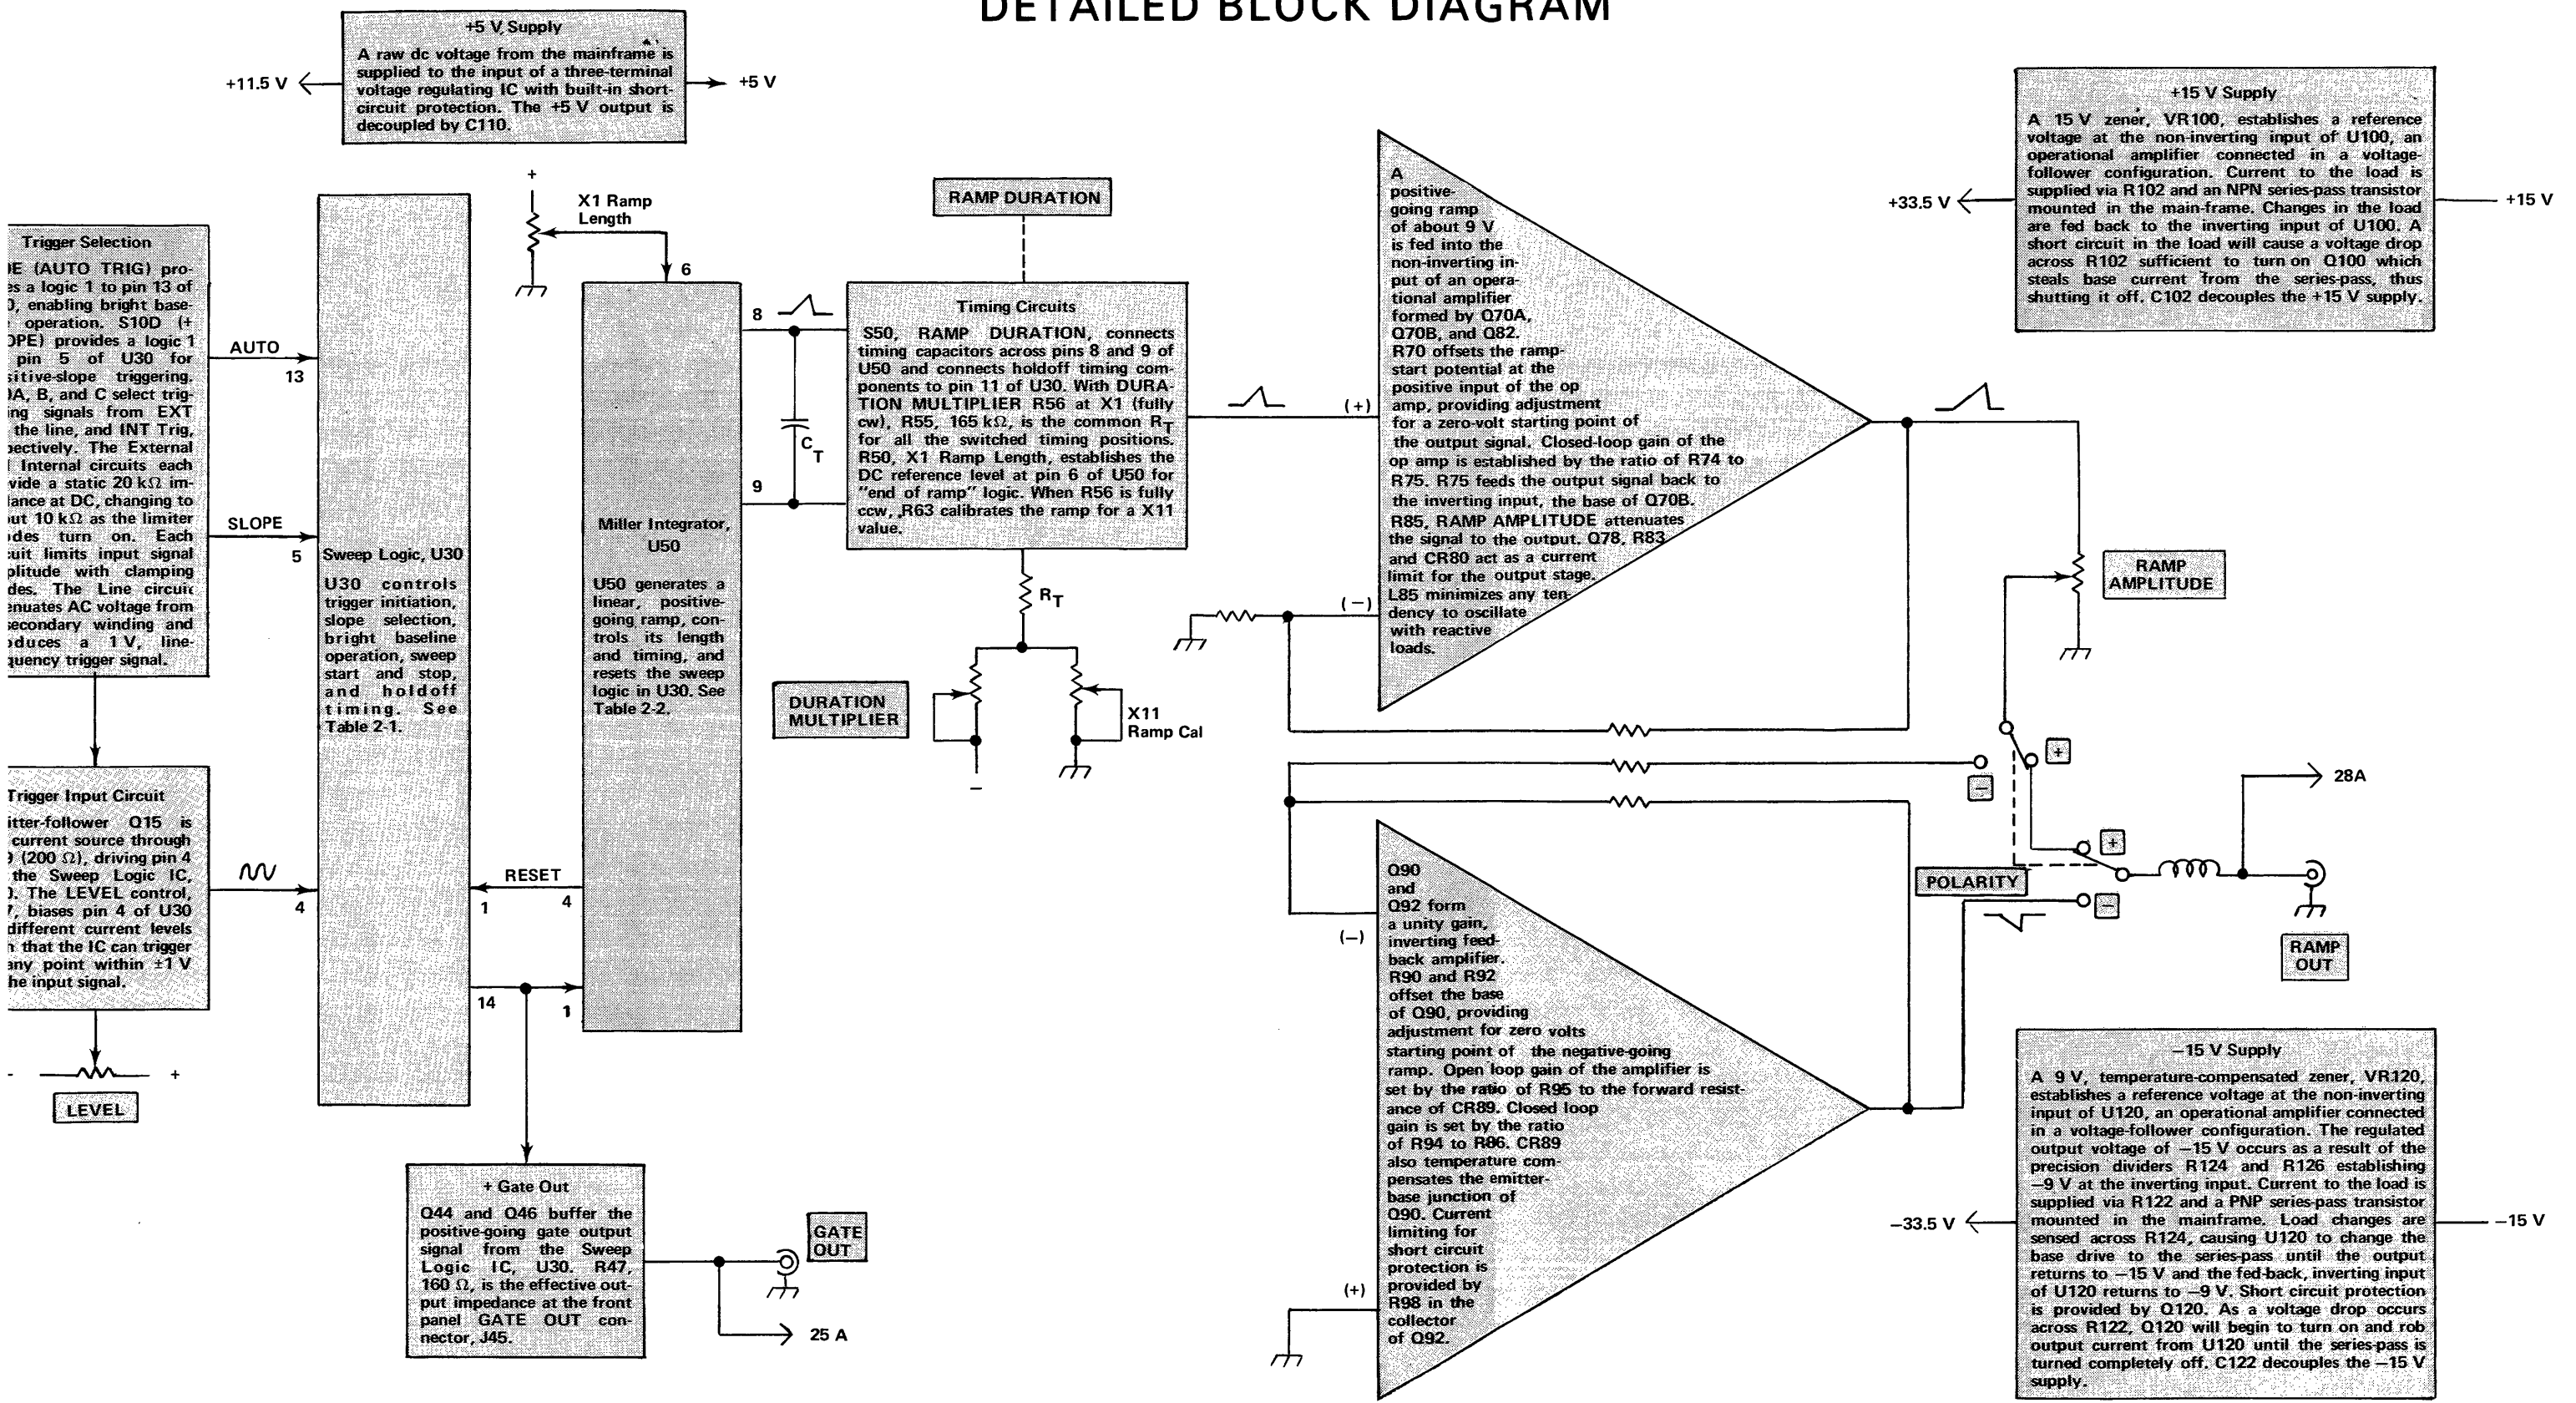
DETAILED BLOCK DIAGRAM

+5 V Supply
A raw dc voltage from the mainframe is supplied to the input of a three-terminal voltage regulating IC with built-in short-circuit protection. The +5 V output is decoupled by C110.

+11.5 V
+5 V

+15 V Supply
A 15 V zener, VR100, establishes a reference voltage at the non-inverting input of U100, an operational amplifier connected in a voltage-follower configuration. Current to the load is supplied via R102 and an NPN series-pass transistor mounted in the main-frame. Changes in the load are fed back to the inverting input of U100. A short circuit in the load will cause a voltage drop across R102 sufficient to turn on Q100 which steals base current from the series-pass, thus shutting it off. C102 decouples the +15 V supply.

+33.5 V
+15 V

Trigger Selection
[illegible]E (AUTO TRIG) pro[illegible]s a logic 1 to pin 13 of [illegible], enabling bright base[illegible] operation. S10D (+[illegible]OPE) provides a logic 1 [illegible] pin 5 of U30 for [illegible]itive-slope triggering. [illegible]A, B, and C select trig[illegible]ing signals from EXT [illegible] the line, and INT Trig, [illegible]ectively. The External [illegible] Internal circuits each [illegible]vide a static 20 k$\Omega$ im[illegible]ance at DC, changing to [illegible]ut 10 k$\Omega$ as the limiter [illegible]des turn on. Each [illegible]uit limits input signal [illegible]plitude with clamping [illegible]des. The Line circuit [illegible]nuates AC voltage from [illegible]econdary winding and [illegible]duces a 1 V, line-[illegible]quency trigger signal.

AUTO
13
SLOPE
5

+
X1 Ramp Length
6

Sweep Logic, U30
U30 controls trigger initiation, slope selection, bright baseline operation, sweep start and stop, and holdoff timing. See Table 2-1.

Miller Integrator, U50
U50 generates a linear, positive-going ramp, controls its length and timing, and resets the sweep logic in U30. See Table 2-2.

8
9
$C_T$

RAMP DURATION

Timing Circuits
S50, RAMP DURATION, connects timing capacitors across pins 8 and 9 of U50 and connects holdoff timing components to pin 11 of U30. With DURATION MULTIPLIER R56 at X1 (fully cw), R55, 165 k$\Omega$, is the common $R_T$ for all the switched timing positions. R50, X1 Ramp Length, establishes the DC reference level at pin 6 of U50 for "end of ramp" logic. When R56 is fully ccw, R63 calibrates the ramp for a X11 value.

$R_T$

DURATION MULTIPLIER

X11 Ramp Cal
–

(+)
(–)

A positive-going ramp of about 9 V is fed into the non-inverting input of an operational amplifier formed by Q70A, Q70B, and Q82. R70 offsets the ramp-start potential at the positive input of the op amp, providing adjustment for a zero-volt starting point of the output signal. Closed-loop gain of the op amp is established by the ratio of R74 to R75. R75 feeds the output signal back to the inverting input, the base of Q70B. R85, RAMP AMPLITUDE attenuates the signal to the output. Q78, R83 and CR80 act as a current limit for the output stage. L85 minimizes any tendency to oscillate with reactive loads.

RAMP AMPLITUDE

+
–
+
–
28A
POLARITY
RAMP OUT

Trigger Input Circuit
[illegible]itter-follower Q15 is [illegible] current source through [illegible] (200 $\Omega$), driving pin 4 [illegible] the Sweep Logic IC, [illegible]. The LEVEL control, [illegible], biases pin 4 of U30 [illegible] different current levels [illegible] that the IC can trigger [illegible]any point within ±1 V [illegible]he input signal.

4
RESET
1
4
14
1

- +
LEVEL

+ Gate Out
Q44 and Q46 buffer the positive-going gate output signal from the Sweep Logic IC, U30. R47, 160 $\Omega$, is the effective output impedance at the front panel GATE OUT connector, J45.

GATE OUT
25 A

(–)
(+)

Q90 and Q92 form a unity gain, inverting feedback amplifier. R90 and R92 offset the base of Q90, providing adjustment for zero volts starting point of the negative-going ramp. Open loop gain of the amplifier is set by the ratio of R95 to the forward resistance of CR89. Closed loop gain is set by the ratio of R94 to R86. CR89 also temperature compensates the emitter-base junction of Q90. Current limiting for short circuit protection is provided by R98 in the collector of Q92.

–15 V Supply
A 9 V, temperature-compensated zener, VR120, establishes a reference voltage at the non-inverting input of U120, an operational amplifier connected in a voltage-follower configuration. The regulated output voltage of –15 V occurs as a result of the precision dividers R124 and R126 establishing –9 V at the inverting input. Current to the load is supplied via R122 and a PNP series-pass transistor mounted in the mainframe. Load changes are sensed across R124, causing U120 to change the base drive to the series-pass until the output returns to –15 V and the fed-back, inverting input of U120 returns to –9 V. Short circuit protection is provided by Q120. As a voltage drop occurs across R122, Q120 will begin to turn on and rob output current from U120 until the series-pass is turned completely off. C122 decouples the –15 V supply.

–33.5 V
–15 V